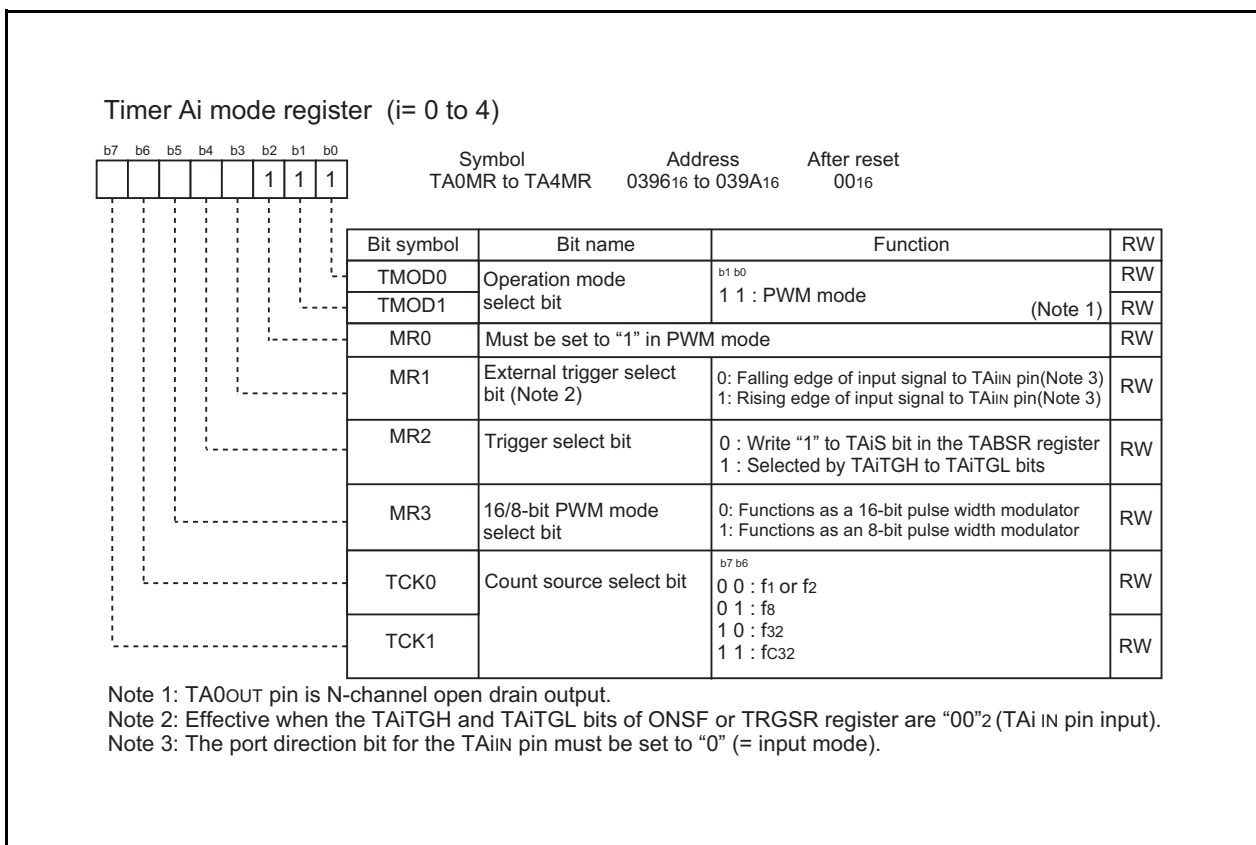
Timer Ai mode register (i= 0 to 4)

b7 b6 b5 b4 b3 b2 b1 b0

1 1 1

Symbol TA0MR to TA4MR

Address $0396_{16}$ to $039A_{16}$

After reset $00_{16}$

| Bit symbol | Bit name | Function | RW |
|---|---|---|---|
| TMOD0 | Operation mode select bit | b1 b0 1 1 : PWM mode (Note 1) | RW |
| TMOD1 | | | RW |
| MR0 | Must be set to "1" in PWM mode | | RW |
| MR1 | External trigger select bit (Note 2) | 0: Falling edge of input signal to TAiIN pin(Note 3) 1: Rising edge of input signal to TAiIN pin(Note 3) | RW |
| MR2 | Trigger select bit | 0 : Write "1" to TAiS bit in the TABSR register 1 : Selected by TAiTGH to TAiTGL bits | RW |
| MR3 | 16/8-bit PWM mode select bit | 0: Functions as a 16-bit pulse width modulator 1: Functions as an 8-bit pulse width modulator | RW |
| TCK0 | Count source select bit | b7 b6 0 0 : $f_1$ or $f_2$ 0 1 : $f_8$ 1 0 : $f_{32}$ 1 1 : $f_{C32}$ | RW |
| TCK1 | | | RW |

Note 1: TA0OUT pin is N-channel open drain output.
Note 2: Effective when the TAiTGH and TAiTGL bits of ONSF or TRGSR register are "00"2 (TAi IN pin input).
Note 3: The port direction bit for the TAiIN pin must be set to "0" (= input mode).